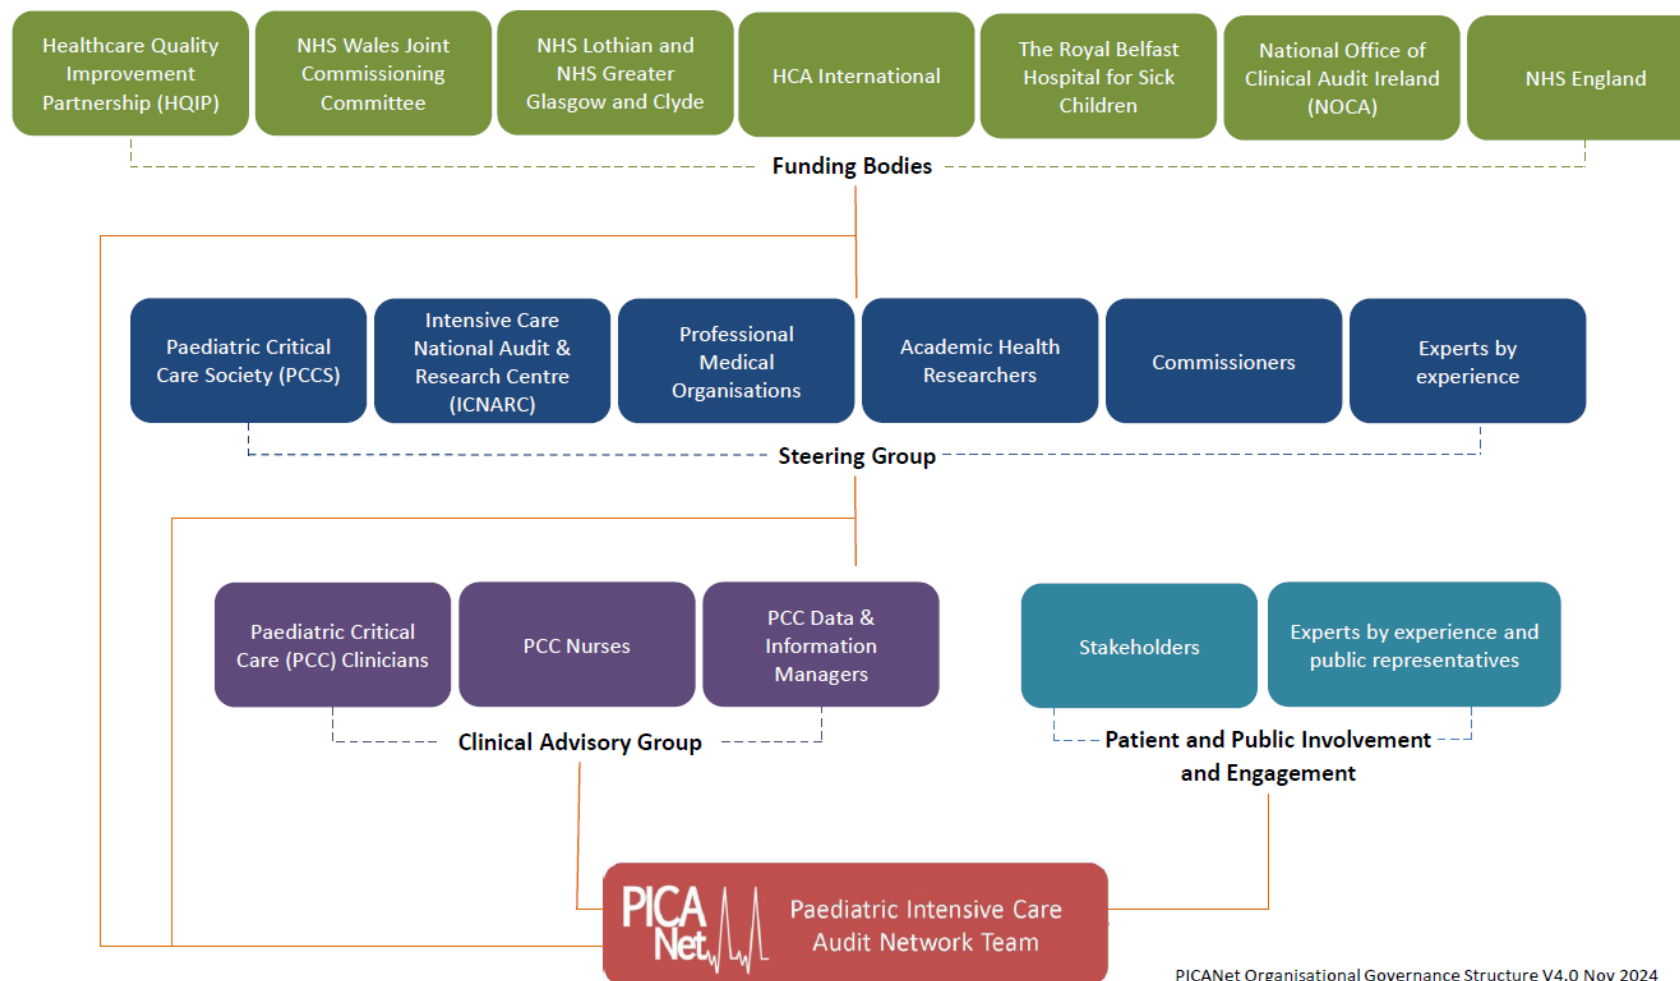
Healthcare Quality Improvement Partnership (HQIP)

NHS Wales Joint Commissioning Committee

NHS Lothian and NHS Greater Glasgow and Clyde

HCA International

The Royal Belfast Hospital for Sick Children

National Office of Clinical Audit Ireland (NOCA)

NHS England

Funding Bodies

Paediatric Critical Care Society (PCCS)

Intensive Care National Audit & Research Centre (ICNARC)

Professional Medical Organisations

Academic Health Researchers

Commissioners

Experts by experience

Steering Group

Paediatric Critical Care (PCC) Clinicians

PCC Nurses

PCC Data & Information Managers

Stakeholders

Experts by experience and public representatives

Clinical Advisory Group

Patient and Public Involvement and Engagement

PICA Net

Paediatric Intensive Care Audit Network Team

PICANet Organisational Governance Structure V4.0 Nov 2024